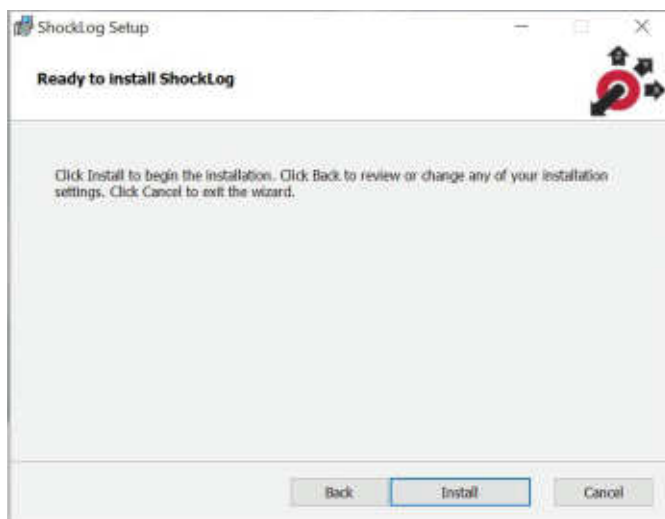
ShockLog Setup

Ready to install ShockLog

Click Install to begin the installation. Click Back to review or change any of your installation settings. Click Cancel to exit the wizard.

Back
Install
Cancel